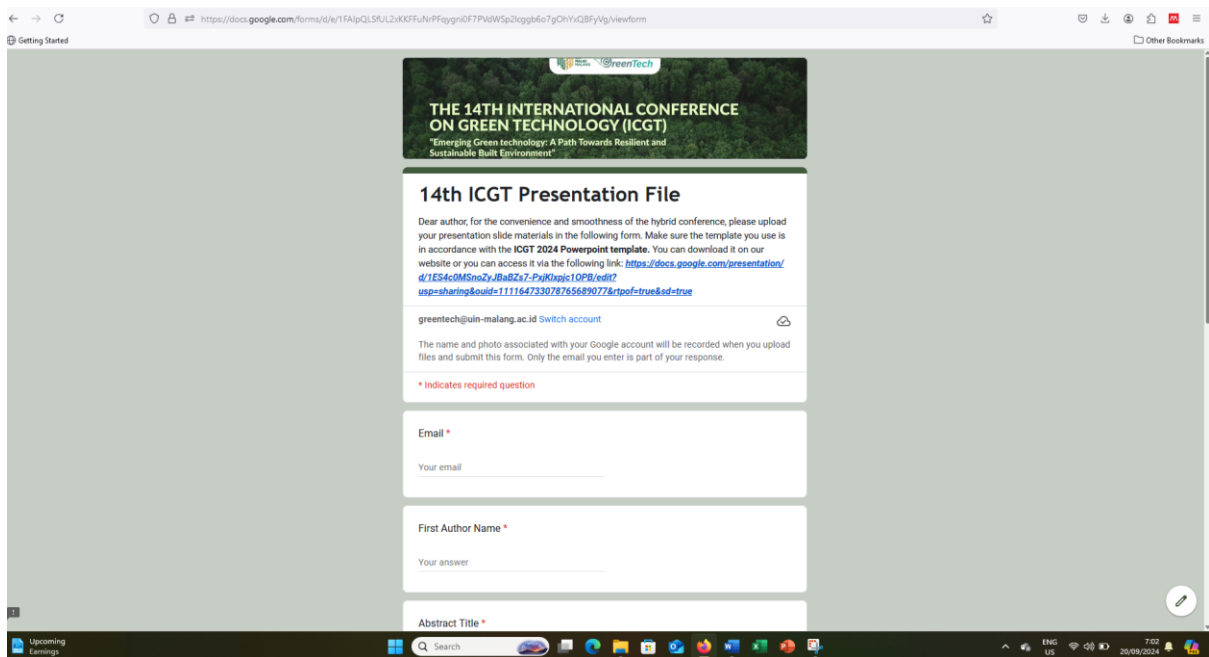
https://docs.google.com/forms/d/e/1FAIpQLSfUL2sKKFFuNrPFqygni0F7PVdWSp2lcggb6o7gOhYxQBFyVg/viewform

Getting Started

Other Bookmarks

GreenTech

THE 14TH INTERNATIONAL CONFERENCE ON GREEN TECHNOLOGY (ICGT)

"Emerging Green technology: A Path Towards Resilient and Sustainable Built Environment"

14th ICGT Presentation File

Dear author, for the convenience and smoothness of the hybrid conference, please upload your presentation slide materials in the following form. Make sure the template you use is in accordance with the **ICGT 2024 Powerpoint template.** You can download it on our website or you can access it via the following link: https://docs.google.com/presentation/d/1ES4c0MSnoZyJBaBZs7-PxjKlxpjc1OPB/edit?usp=sharing&ouid=111164733078765689077&rtpof=true&sd=true

greentech@uin-malang.ac.id Switch account

The name and photo associated with your Google account will be recorded when you upload files and submit this form. Only the email you enter is part of your response.

* Indicates required question

Email *

Your email

First Author Name *

Your answer

Abstract Title *

Upcoming Earnings

Search

ENG US

7:02
20/09/2024